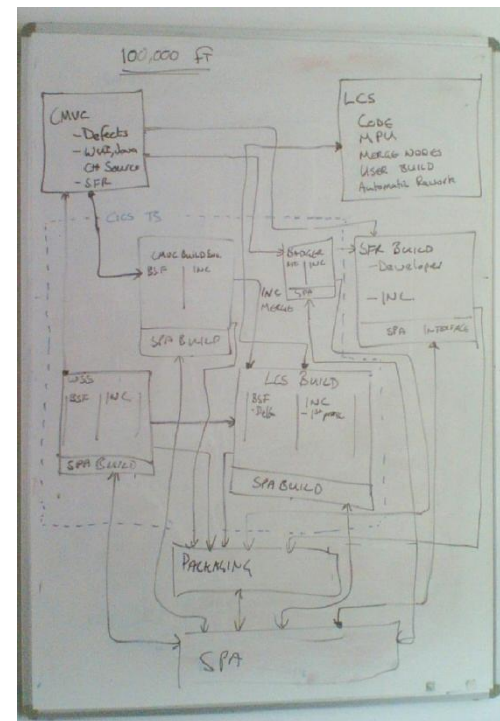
100,000 FT

CMVC
- Defects
- Workflows
- C# Source
- SFR

LCS
CODE
MPU
MERGE NODES
USER BUILD
Automatic Rework

CICS TS

CMVC Build
BSF | INC
SPA BUILD

Bridge
BSF | INC
SPA

INC
Merge

SFR Build
- Developer
- INC
SPA INTERFACE

WSS
BSF | INC
SPA BUILD

LCS BUILD
BSF | INC
- Dev | - 1st pass
SPA BUILD

PACKAGING

SPA